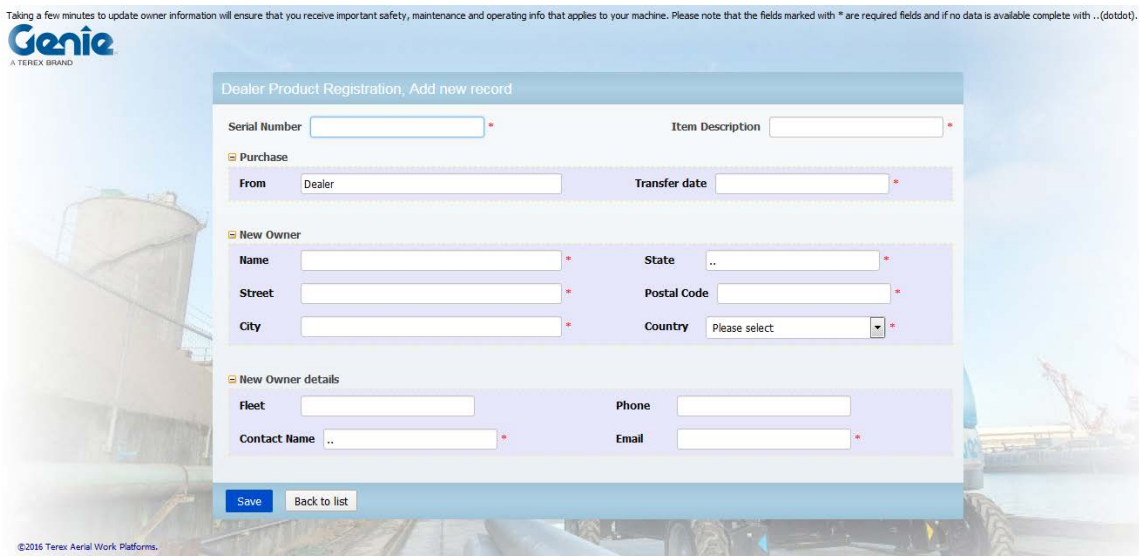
Taking a few minutes to update owner information will ensure that you receive important safety, maintenance and operating info that applies to your machine. Please note that the fields marked with * are required fields and if no data is available complete with ..(dotdot).

Genie
A TEREX BRAND

Dealer Product Registration, Add new record

Serial Number *
Item Description *

Purchase
From Dealer
Transfer date *

New Owner
Name *
State .. *
Street *
Postal Code *
City *
Country Please select *

New Owner details
Fleet
Phone
Contact Name .. *
Email *

Save
Back to list

©2016 Terex Aerial Work Platforms.